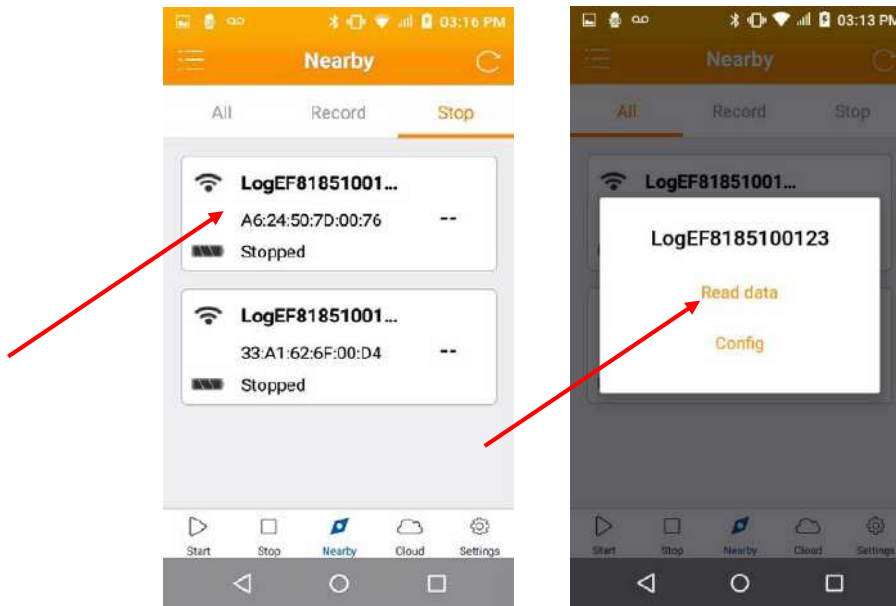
03:16 PM

Nearby

All Record Stop

LogEF81851001...
A6:24:50:7D:00:76 --
Stopped

LogEF81851001...
33:A1:62:6F:00:D4 --
Stopped

Start Stop Nearby Cloud Settings

03:13 PM

Nearby

All Record Stop

LogEF81851001...

LogEF8185100123

Read data

Config

Start Stop Nearby Cloud Settings